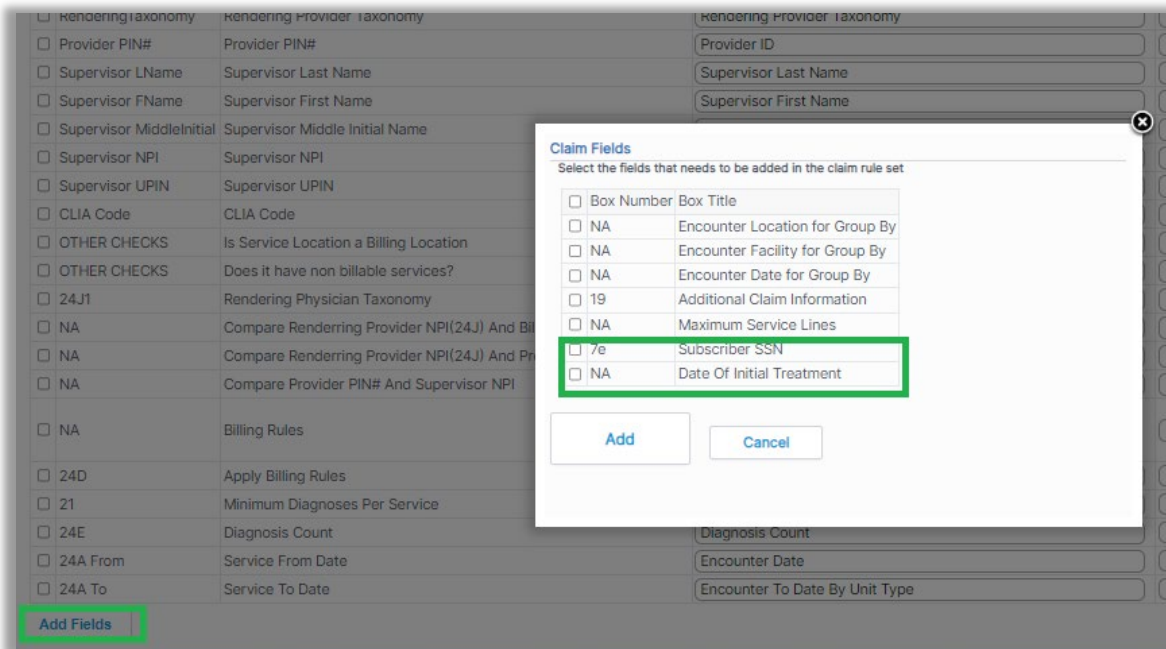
| | | |
|---|---|---|
| ☐ RenderingTaxonomy | Rendering Provider Taxonomy | Rendering Provider Taxonomy |
| ☐ Provider PIN# | Provider PIN# | Provider ID |
| ☐ Supervisor LName | Supervisor Last Name | Supervisor Last Name |
| ☐ Supervisor FName | Supervisor First Name | Supervisor First Name |
| ☐ Supervisor MiddleInitial | Supervisor Middle Initial Name | |
| ☐ Supervisor NPI | Supervisor NPI | |
| ☐ Supervisor UPIN | Supervisor UPIN | |
| ☐ CLIA Code | CLIA Code | |
| ☐ OTHER CHECKS | Is Service Location a Billing Location | |
| ☐ OTHER CHECKS | Does it have non billable services? | |
| ☐ 24J1 | Rendering Physician Taxonomy | |
| ☐ NA | Compare Renderring Provider NPI(24J) And Bil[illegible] | |
| ☐ NA | Compare Renderring Provider NPI(24J) And Pr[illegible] | |
| ☐ NA | Compare Provider PIN# And Supervisor NPI | |
| ☐ NA | Billing Rules | |
| ☐ 24D | Apply Billing Rules | |
| ☐ 21 | Minimum Diagnoses Per Service | |
| ☐ 24E | Diagnosis Count | Diagnosis Count |
| ☐ 24A From | Service From Date | Encounter Date |
| ☐ 24A To | Service To Date | Encounter To Date By Unit Type |

Add Fields

Claim Fields

Select the fields that needs to be added in the claim rule set

| ☐ Box Number | Box Title |
|---|---|
| ☐ NA | Encounter Location for Group By |
| ☐ NA | Encounter Facility for Group By |
| ☐ NA | Encounter Date for Group By |
| ☐ 19 | Additional Claim Information |
| ☐ NA | Maximum Service Lines |
| ☐ 7e | Subscriber SSN |
| ☐ NA | Date Of Initial Treatment |

Add

Cancel